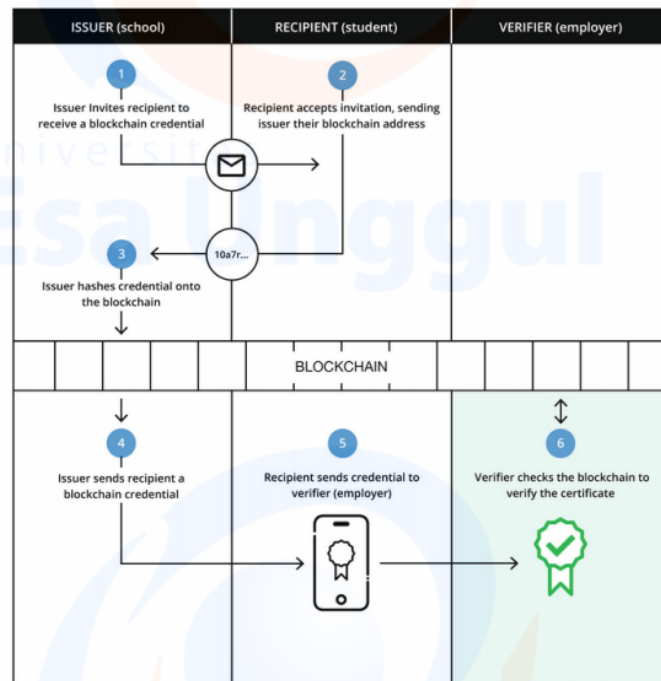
ISSUER (school)

RECIPIENT (student)

VERIFIER (employer)

1

Issuer Invites recipient to receive a blockchain credential

2

Recipient accepts invitation, sending issuer their blockchain address

Universitas Esa Unggul

10a7r...

3

Issuer hashes credential onto the blockchain

BLOCKCHAIN

4

Issuer sends recipient a blockchain credential

5

Recipient sends credential to verifier (employer)

6

Verifier checks the blockchain to verify the certificate